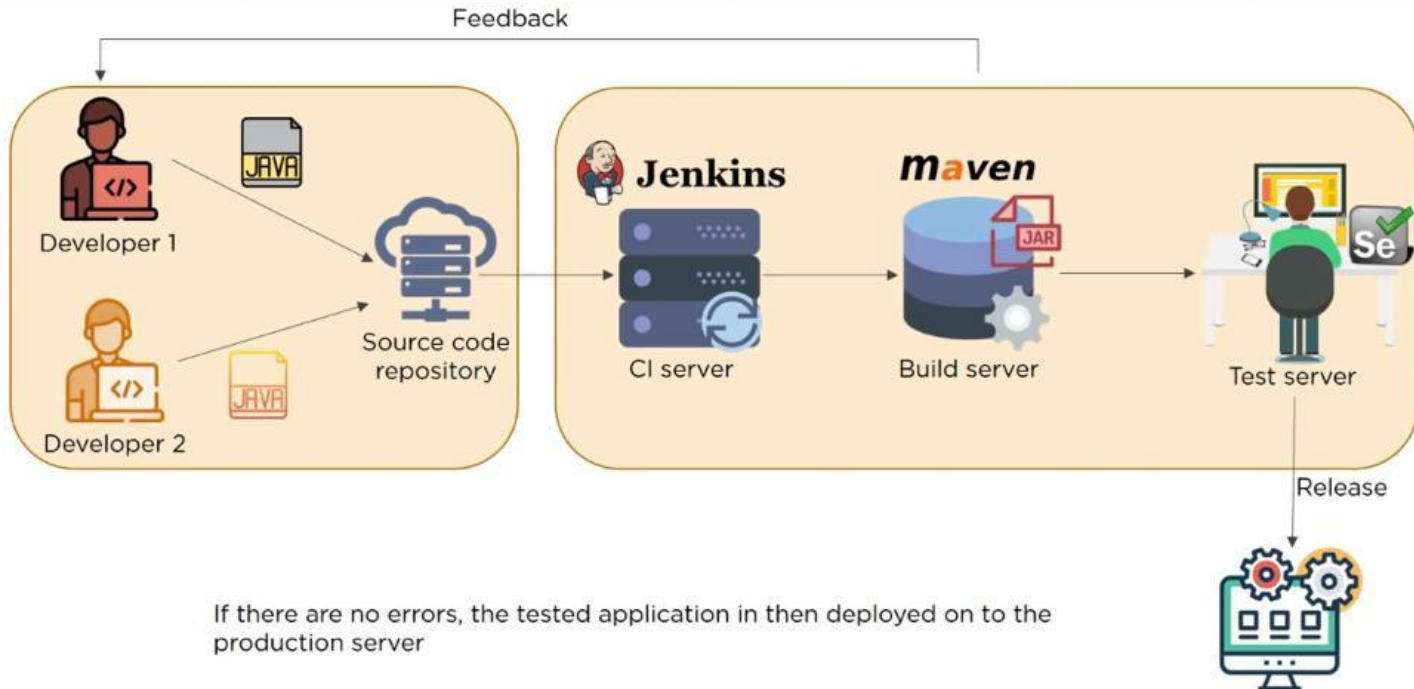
Feedback

</>
JAVA
Developer 1

</>
JAVA
Developer 2

Source code repository

Jenkins
CI server

maven
JAR
Build server

Se
Test server

Release

If there are no errors, the tested application in then deployed on to the production server